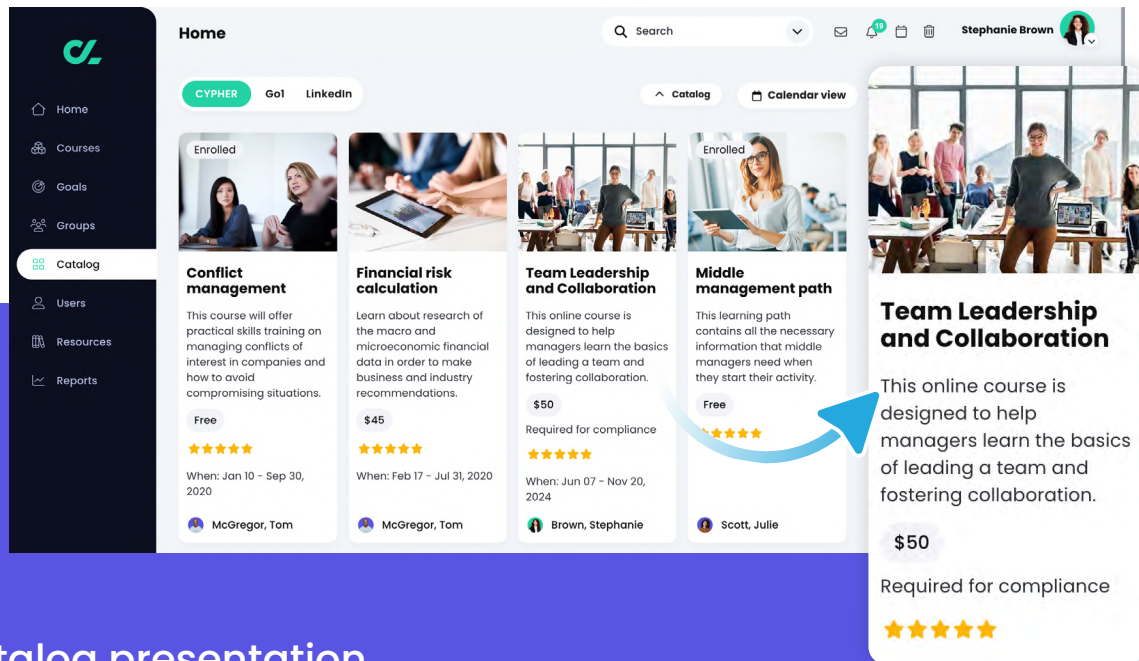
Home

Courses

Goals

Groups

Catalog

Users

Resources

Reports

Home

Search

19

Stephanie Brown

CYPHER Go1 LinkedIn

Catalog

Calendar view

Enrolled

Conflict management

This course will offer practical skills training on managing conflicts of interest in companies and how to avoid compromising situations.

Free

★★★★★

When: Jan 10 - Sep 30, 2020

McGregor, Tom

Financial risk calculation

Learn about research of the macro and microeconomic financial data in order to make business and industry recommendations.

$45

★★★★★

When: Feb 17 - Jul 31, 2020

McGregor, Tom

Team Leadership and Collaboration

This online course is designed to help managers learn the basics of leading a team and fostering collaboration.

$50

Required for compliance

★★★★★

When: Jun 07 - Nov 20, 2024

Brown, Stephanie

Enrolled

Middle management path

This learning path contains all the necessary information that middle managers need when they start their activity.

Free

★★★★★

Scott, Julie

Team Leadership and Collaboration

This online course is designed to help managers learn the basics of leading a team and fostering collaboration.

$50

Required for compliance

★★★★★

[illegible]talog presentation